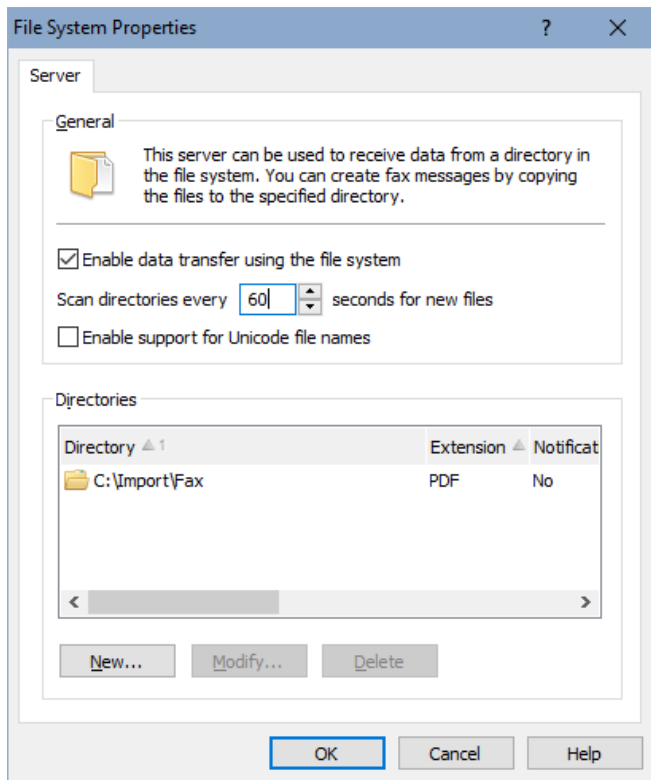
File System Properties ? X

Server

General

This server can be used to receive data from a directory in the file system. You can create fax messages by copying the files to the specified directory.

Enable data transfer using the file system

Scan directories every 60 seconds for new files

Enable support for Unicode file names

Directories

| Directory 1 | Extension | Notificat |
|---|---|---|
| C:\Import\Fax | PDF | No |

New... Modify... Delete

OK Cancel Help